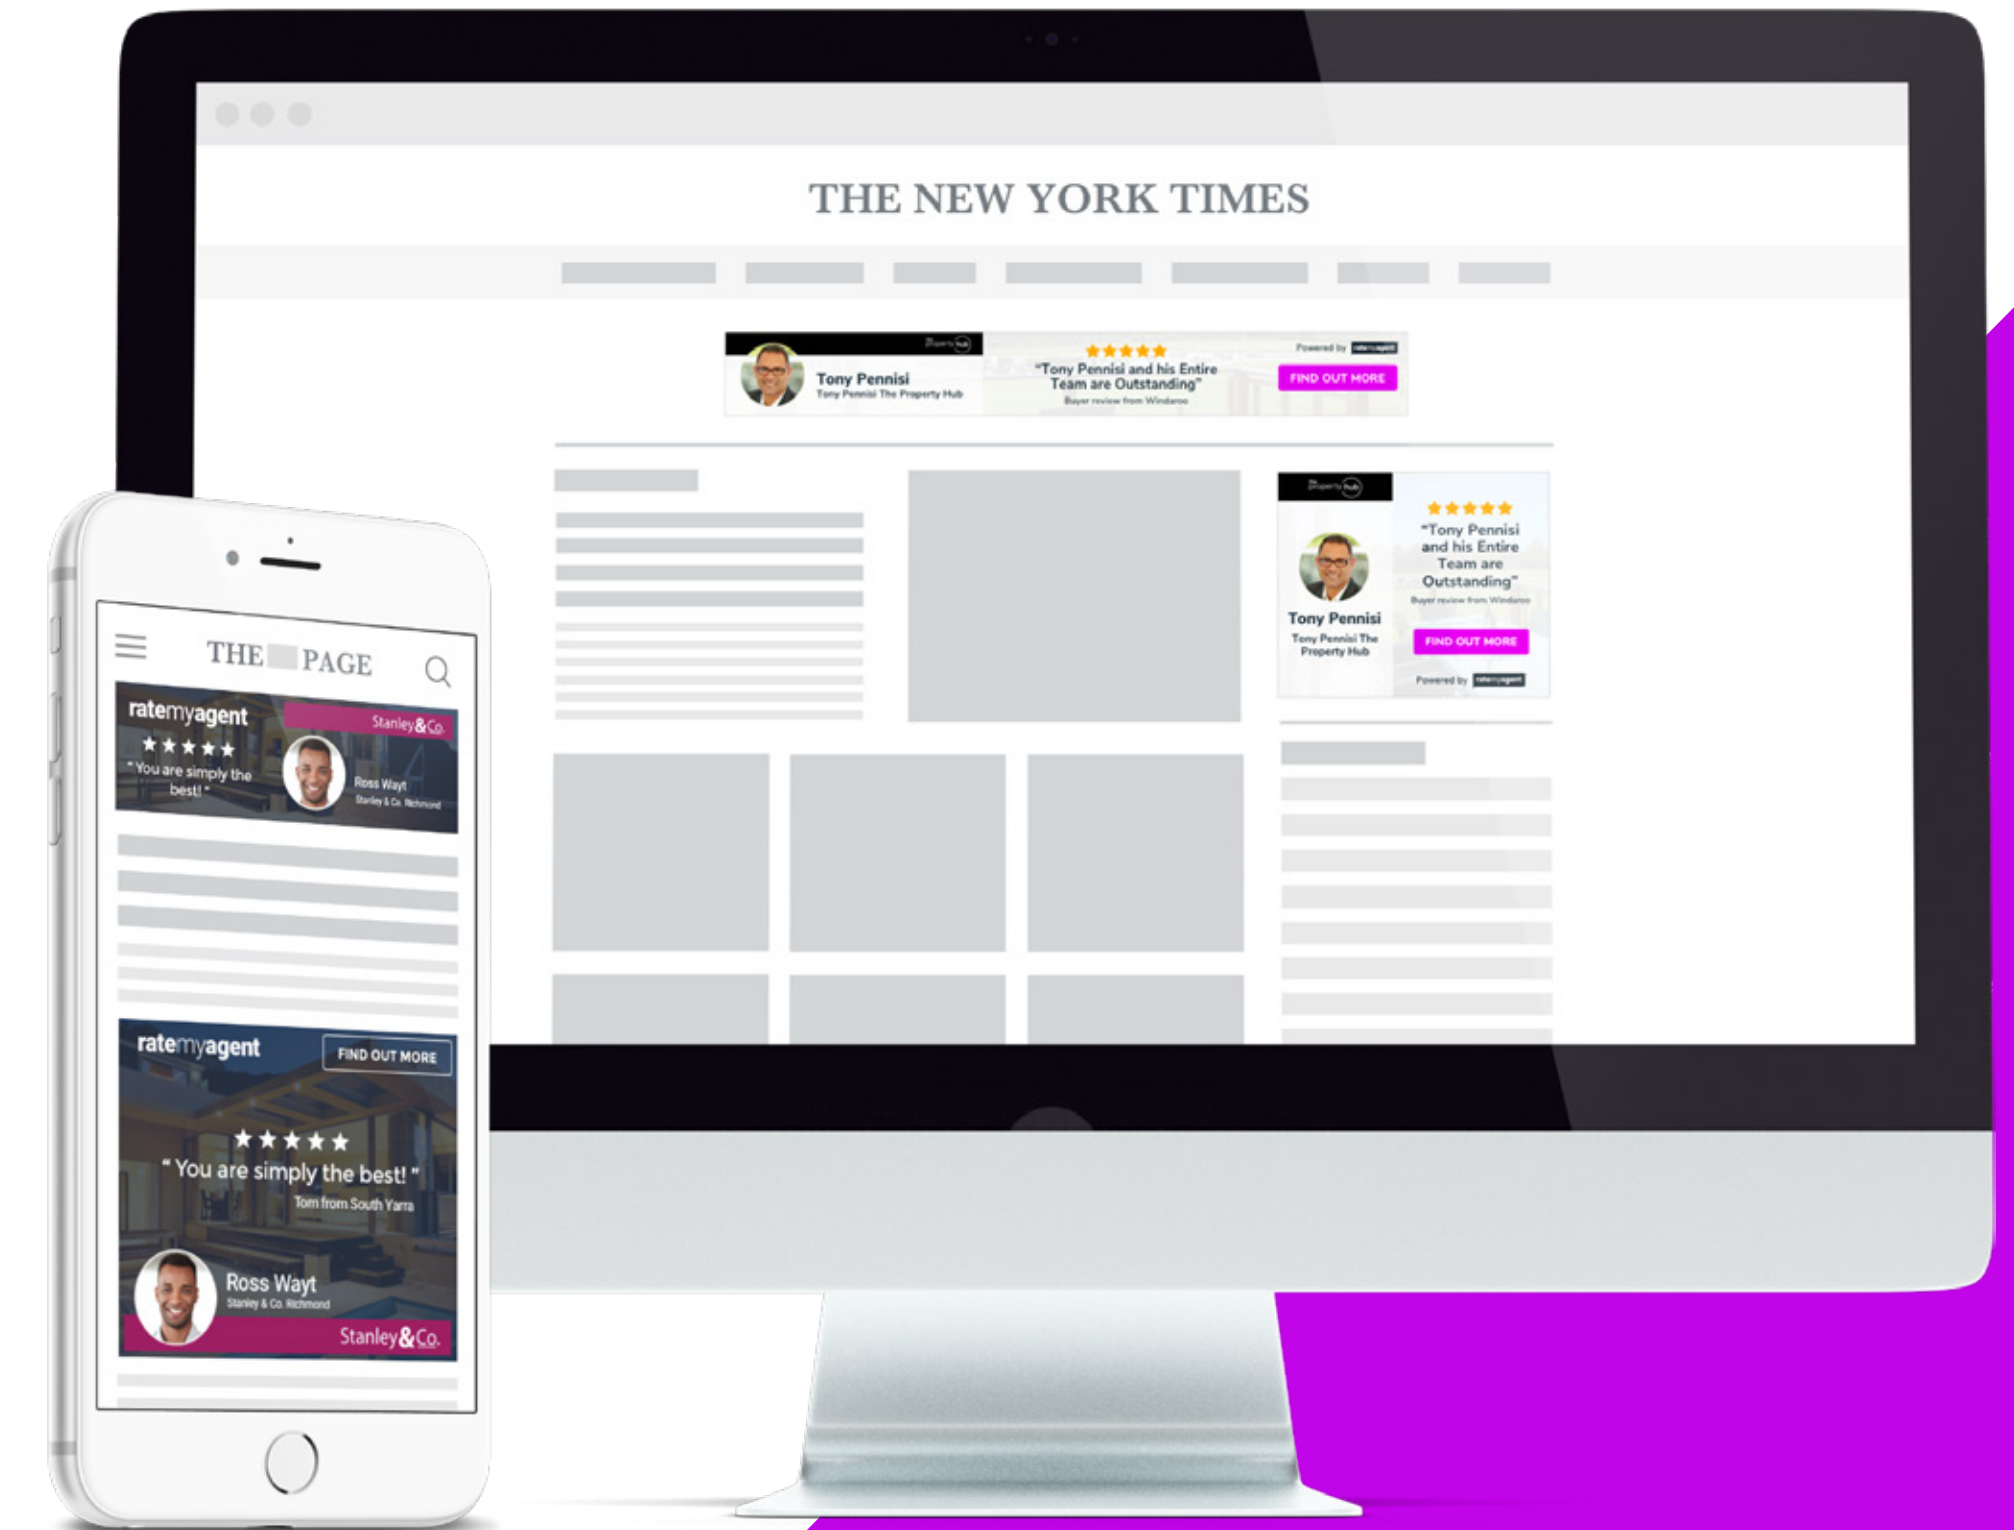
THE NEW YORK TIMES

Property Hub
Tony Pennisi
Tony Pennisi The Property Hub
★★★★★
"Tony Pennisi and his Entire Team are Outstanding"
Buyer review from Windaroo
Powered by ratemyagent
FIND OUT MORE

Property Hub
Tony Pennisi
Tony Pennisi The Property Hub
★★★★★
"Tony Pennisi and his Entire Team are Outstanding"
Buyer review from Windaroo
FIND OUT MORE
Powered by ratemyagent

THE PAGE

ratemyagent
Stanley&Co.
★★★★★
"You are simply the best!"
Ross Wayt
Stanley & Co. Richmond

ratemyagent
FIND OUT MORE
★★★★★
"You are simply the best!"
Tom from South Yarra
Ross Wayt
Stanley & Co. Richmond
Stanley&Co.